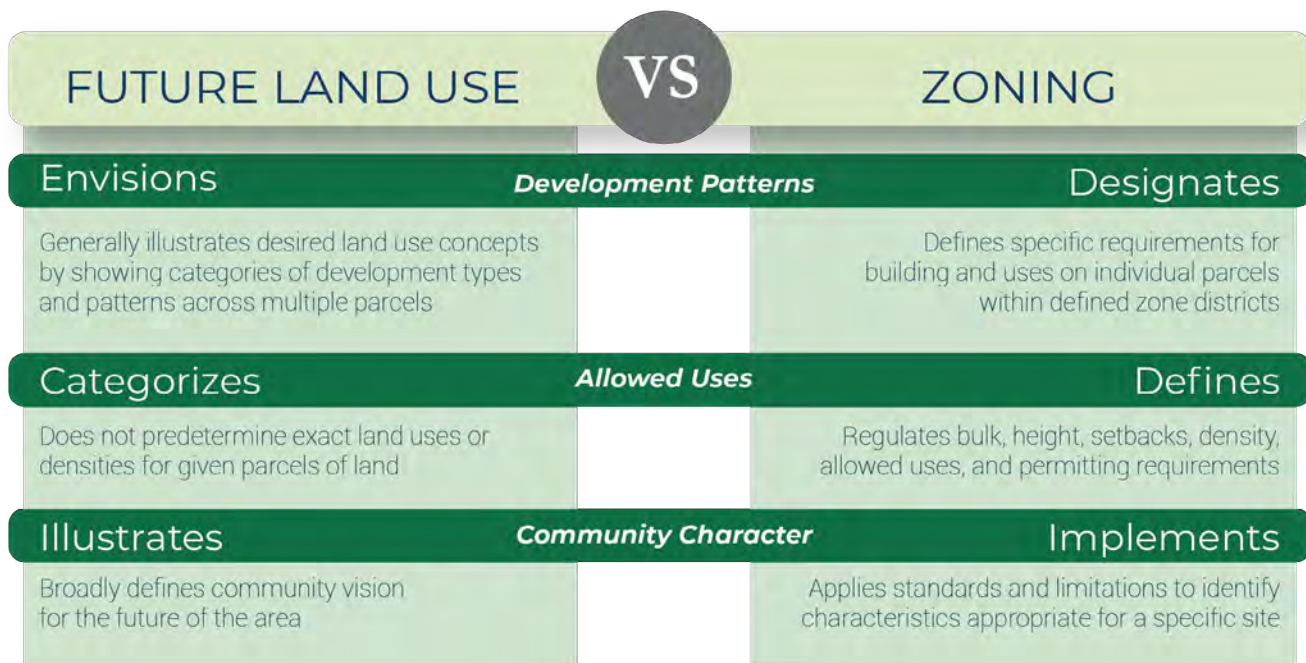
FUTURE LAND USE

VS

ZONING

Envisions

Development Patterns

Designates

Generally illustrates desired land use concepts by showing categories of development types and patterns across multiple parcels

Defines specific requirements for building and uses on individual parcels within defined zone districts

Categorizes

Allowed Uses

Defines

Does not predetermine exact land uses or densities for given parcels of land

Regulates bulk, height, setbacks, density, allowed uses, and permitting requirements

Illustrates

Community Character

Implements

Broadly defines community vision for the future of the area

Applies standards and limitations to identify characteristics appropriate for a specific site